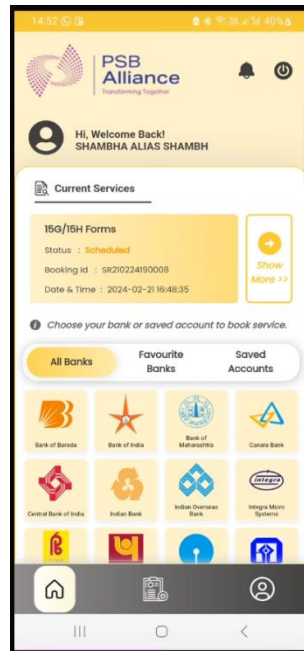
14:52

40%

PSB Alliance
Transforming Together

Hi, Welcome Back!
SHAMBHA ALIAS SHAMBH

Current Services

15G/15H Forms
Status : Scheduled
Booking id : SR210224190008
Date & Time : 2024-02-21 16:48:35

Show More >>

Choose your bank or saved account to book service.

All Banks
Favourite Banks
Saved Accounts

Bank of Baroda
Bank of India
Bank of Maharashtra
Canara Bank
Central Bank of India
Indian Bank
Indian Overseas Bank
Integra Micro Systems